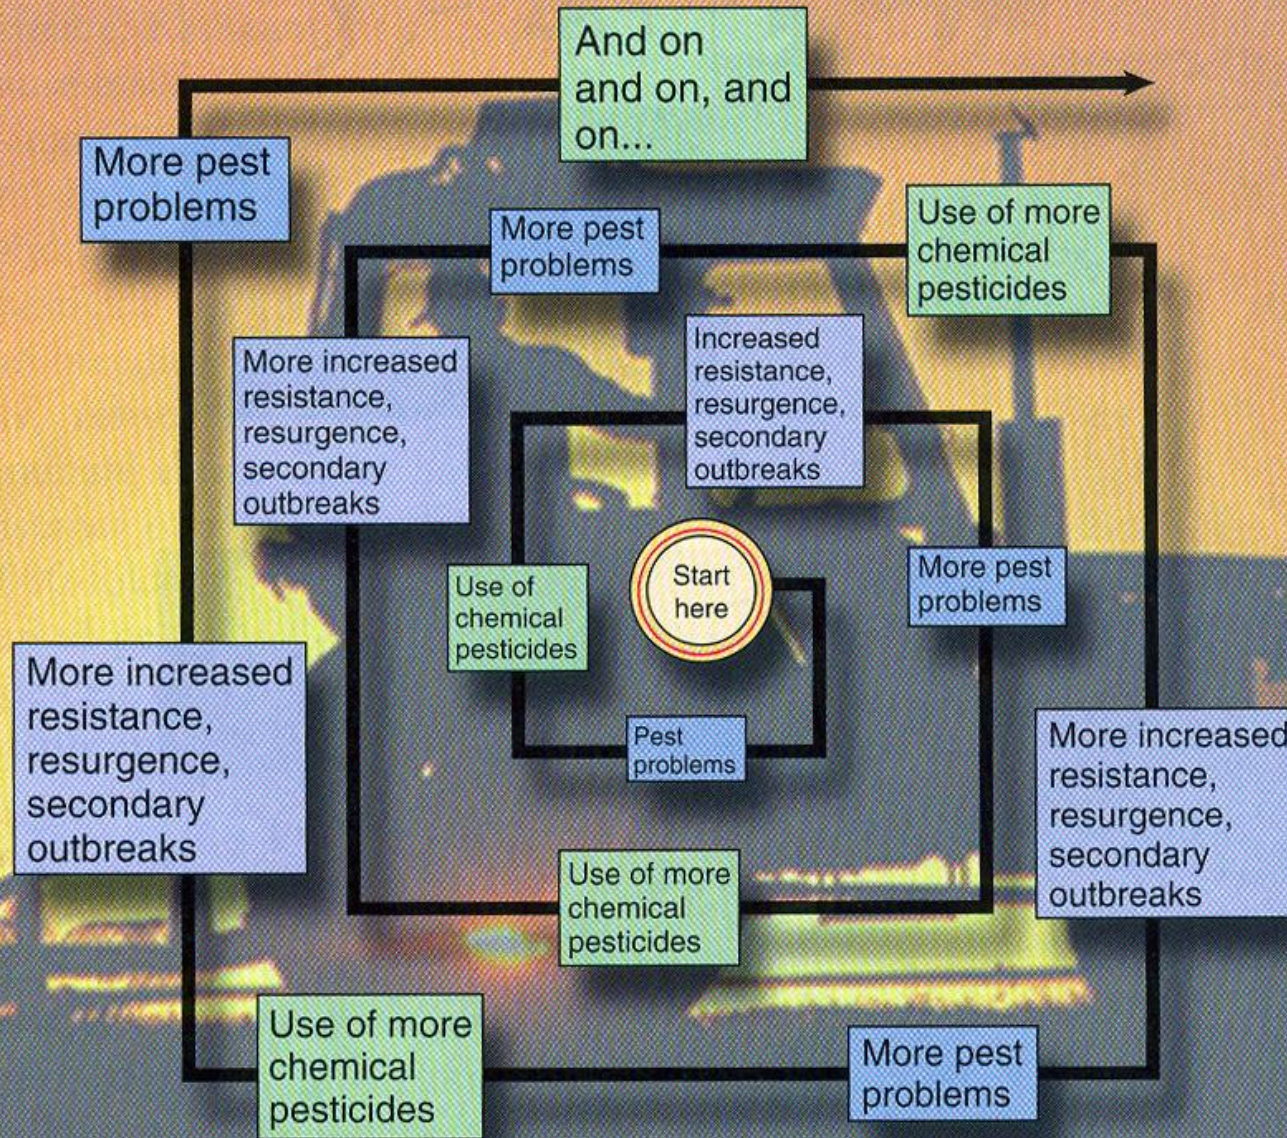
And on and on, and on...

More pest problems

More pest problems

Use of more chemical pesticides

More increased resistance, resurgence, secondary outbreaks

Increased resistance, resurgence, secondary outbreaks

Use of chemical pesticides

Start here

More pest problems

More increased resistance, resurgence, secondary outbreaks

Pest problems

More increased resistance, resurgence, secondary outbreaks

Use of more chemical pesticides

Use of more chemical pesticides

More pest problems